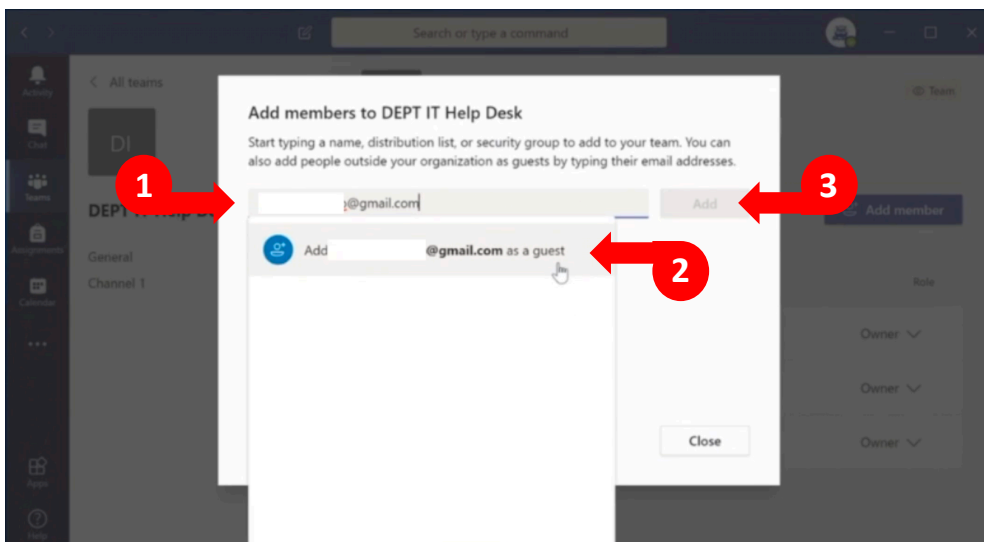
Search or type a command

Activity
Chat
Teams
Assignments
Calendar
...
Apps
Help

All teams
DI
DEPT IT Help De
General
Channel 1

Team
Add member
Role
Owner
Owner
Owner

Add members to DEPT IT Help Desk

Start typing a name, distribution list, or security group to add to your team. You can also add people outside your organization as guests by typing their email addresses.

1
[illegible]@gmail.com
Add
3

Add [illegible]@gmail.com as a guest
2

Close